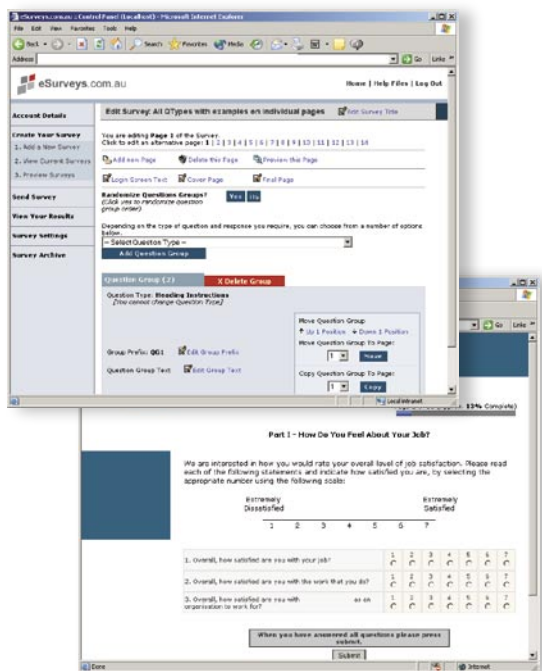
eSurveys.com.au :: Control Panel (Localhost) - Microsoft Internet Explorer

File Edit View Favorites Tools Help

Back Search Favorites Media

Address

Go Links

eSurveys.com.au

Home | Help Files | Log Out

Account Details

Create Your Survey

1. Add a New Survey

2. View Current Surveys

3. Preview Surveys

Send Survey

View Your Results

Survey Settings

Survey Archive

Edit Survey: All QTypes with examples on individual pages

Edit Survey Title

You are editing Page 1 of the Survey.
Click to edit an alternative page: 1 | 2 | 3 | 4 | 5 | 6 | 7 | 8 | 9 | 10 | 11 | 12 | 13 | 14

Add new Page

Delete this Page

Preview this Page

Login Screen Text

Cover Page

Final Page

Randomize Questions Groups?
(Click yes to randomize question group order)

Yes No

Depending on the type of question and response you require, you can choose from a number of options below.

-- Select Question Type --

Add Question Group

Question Group (2)

X Delete Group

Question Type: Heading Instructions
[You cannot change Question Type]

Move Question Group

Up 1 Position Down 1 Position

Move Question To Page:

1 Move

Group Prefix: QG1

Edit Group Prefix

Question Group Text

Edit Group Text

Copy Question Group To Page:

1 Copy

Local intranet

Go Links

13% Complete)

Part I - How Do You Feel About Your Job?

We are interested in how you would rate your overall level of job satisfaction. Please read each of the following statements and indicate how satisfied you are, by selecting the appropriate number using the following scale:

| Extremely Dissatisfied | | | | | | Extremely Satisfied |
|---|---|---|---|---|---|---|
| 1 | 2 | 3 | 4 | 5 | 6 | 7 |

| | 1 | 2 | 3 | 4 | 5 | 6 | 7 |
|---|---|---|---|---|---|---|---|
| 1. Overall, how satisfied are you with your job? | | | | | | | |
| 2. Overall, how satisfied are you with the work that you do? | | | | | | | |
| 3. Overall, how satisfied are you with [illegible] as an organisation to work for? | | | | | | | |

When you have answered all questions please press submit.

Submit

Done

Internet